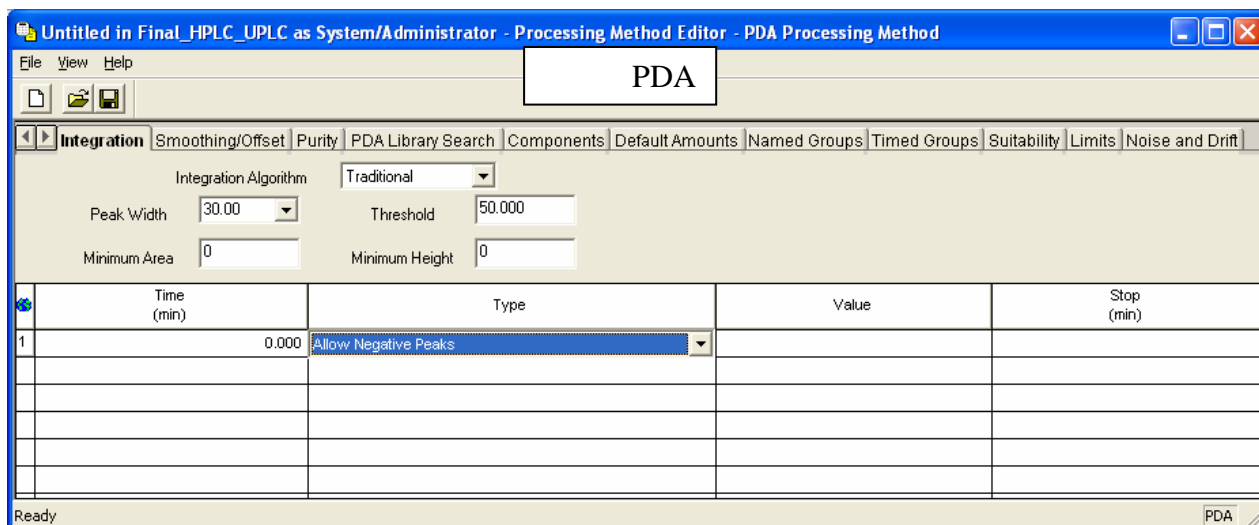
Untitled in Final_HPLC_UPLC as System/Administrator - Processing Method Editor - PDA Processing Method

File View Help

PDA

Integration | Smoothing/Offset | Purity | PDA Library Search | Components | Default Amounts | Named Groups | Timed Groups | Suitability | Limits | Noise and Drift

Integration Algorithm Traditional

Peak Width 30.00 Threshold 50.000

Minimum Area 0 Minimum Height 0

| | Time (min) | Type | Value | Stop (min) |
|---|---|---|---|---|
| 1 | 0.000 | Allow Negative Peaks | | |
| | | | | |
| | | | | |
| | | | | |
| | | | | |
| | | | | |

Ready PDA